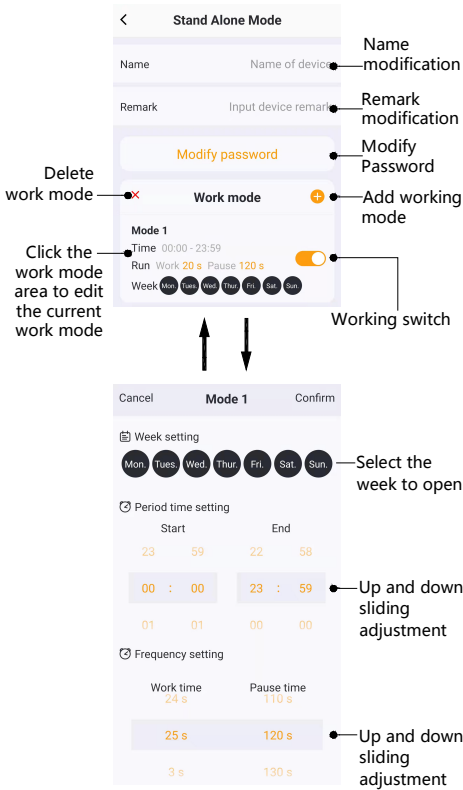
Stand Alone Mode

Name
Name of device

Name modification

Remark
Input device remark

Remark modification

Modify password

Modify Password

Delete work mode

Work mode

Add working mode

Mode 1
Time 00:00 - 23:59
Run Work 20 s Pause 120 s
Week Mon. Tues. Wed. Thur. Fri. Sat. Sun.

Click the work mode area to edit the current work mode

Working switch

Cancel
Mode 1
Confirm

Week setting

Mon. Tues. Wed. Thur. Fri. Sat. Sun.

Select the week to open

Period time setting

Start
End

| 23 | 59 | 22 | 58 |
|---|---|---|---|
| 00 : | 00 | 23 : | 59 |
| 01 | 01 | 00 | 00 |

Up and down sliding adjustment

Frequency setting

Work time
Pause time

| 24 s | 110 s |
|---|---|
| 25 s | 120 s |
| 3 s | 130 s |

Up and down sliding adjustment